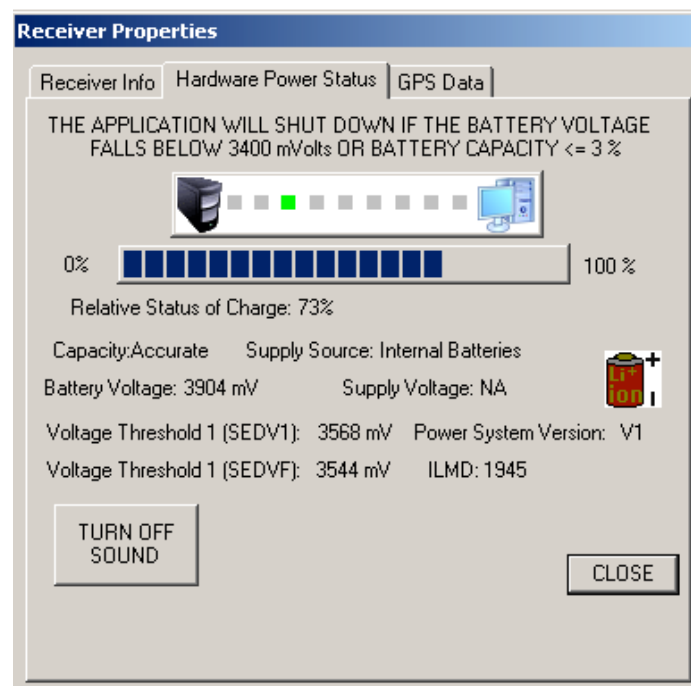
Receiver Properties

Receiver Info | Hardware Power Status | GPS Data

THE APPLICATION WILL SHUT DOWN IF THE BATTERY VOLTAGE FALLS BELOW 3400 mVolts OR BATTERY CAPACITY <= 3 %

0% 100 %

Relative Status of Charge: 73%

Capacity:Accurate Supply Source: Internal Batteries

Battery Voltage: 3904 mV Supply Voltage: NA

Li+ ion +

Voltage Threshold 1 (SEDV1): 3568 mV Power System Version: V1

Voltage Threshold 1 (SEDVF): 3544 mV ILMD: 1945

TURN OFF SOUND

CLOSE